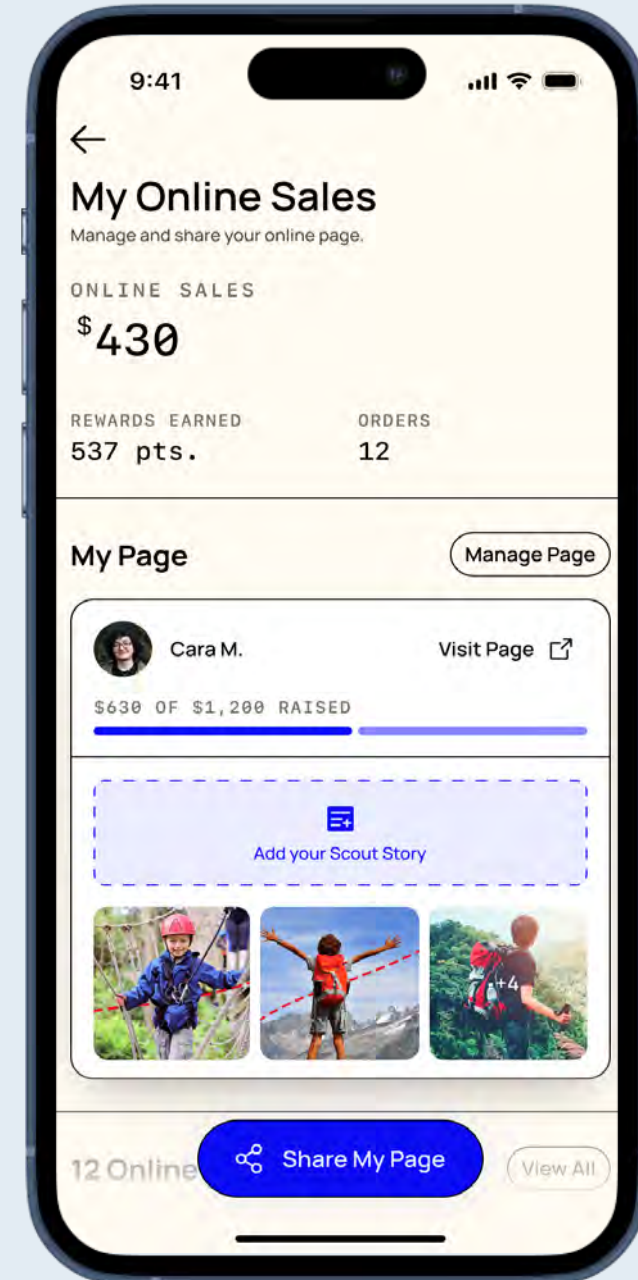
9:41

←

My Online Sales

Manage and share your online page.

ONLINE SALES

$430

REWARDS EARNED
537 pts.

ORDERS
12

My Page

Manage Page

Cara M.

Visit Page

$630 OF $1,200 RAISED

Add your Scout Story

+4

12 Online

Share My Page

View All